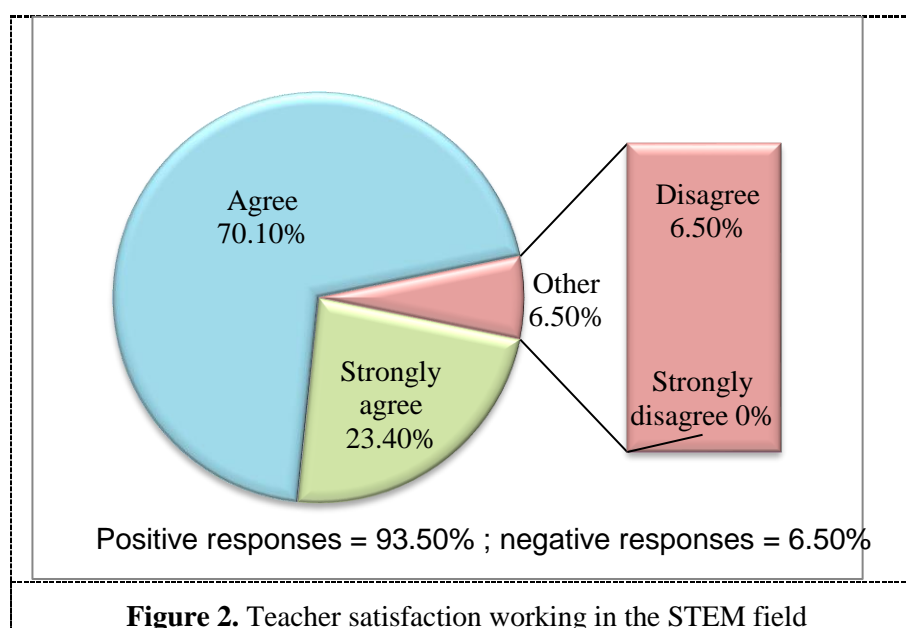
Agree
70.10%

Other
6.50%

Strongly agree
23.40%

Disagree
6.50%

Strongly disagree 0%

Positive responses = 93.50% ; negative responses = 6.50%

**Figure 2.** Teacher satisfaction working in the STEM field